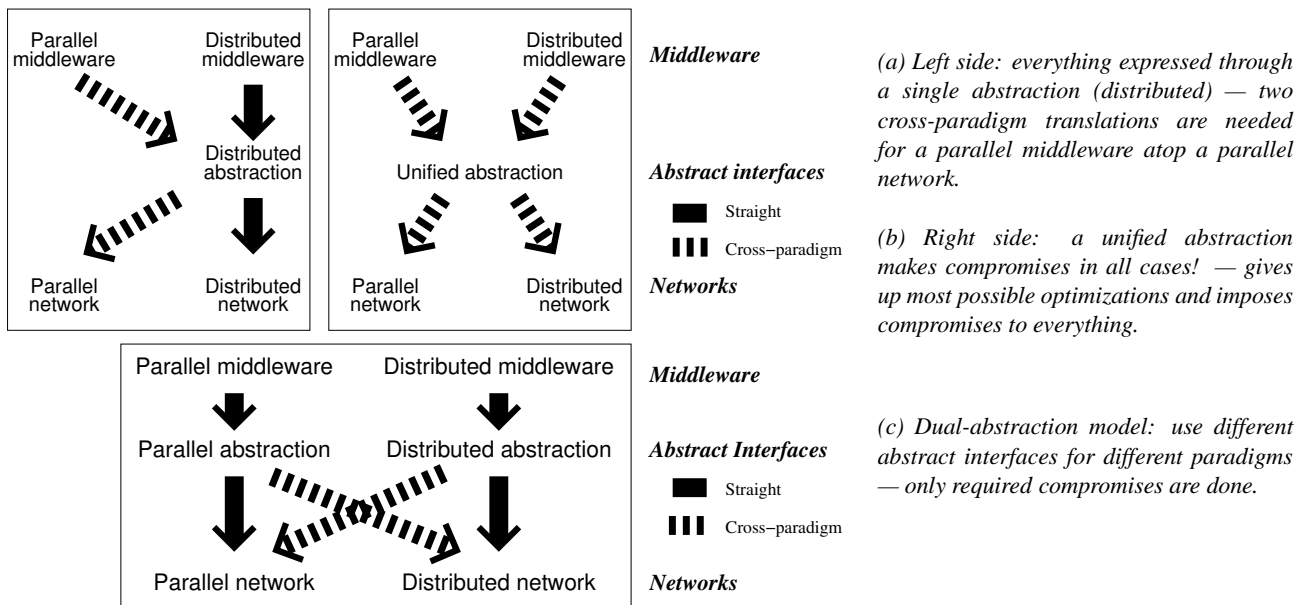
Parallel middleware

Distributed middleware

Distributed abstraction

Parallel network

Distributed network

Parallel middleware

Distributed middleware

Unified abstraction

Parallel network

Distributed network

Middleware

Abstract interfaces

Straight

Cross−paradigm

Networks

(a) Left side: everything expressed through a single abstraction (distributed) — two cross-paradigm translations are needed for a parallel middleware atop a parallel network.

(b) Right side: a unified abstraction makes compromises in all cases! — gives up most possible optimizations and imposes compromises to everything.

Parallel middleware

Distributed middleware

Parallel abstraction

Distributed abstraction

Parallel network

Distributed network

Middleware

Abstract Interfaces

Straight

Cross−paradigm

Networks

(c) Dual-abstraction model: use different abstract interfaces for different paradigms — only required compromises are done.